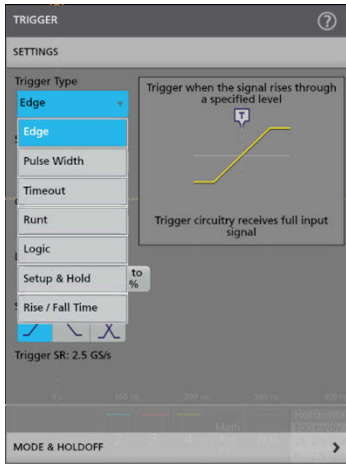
TRIGGER
?
SETTINGS
Trigger Type
Edge
Trigger when the signal rises through a specified level
T
Edge
Pulse Width
Timeout
Runt
Logic
Setup & Hold
to
%
Rise / Fall Time
Trigger circuitry receives full input signal
Trigger SR: 2.5 GS/s
MODE & HOLDOFF
>